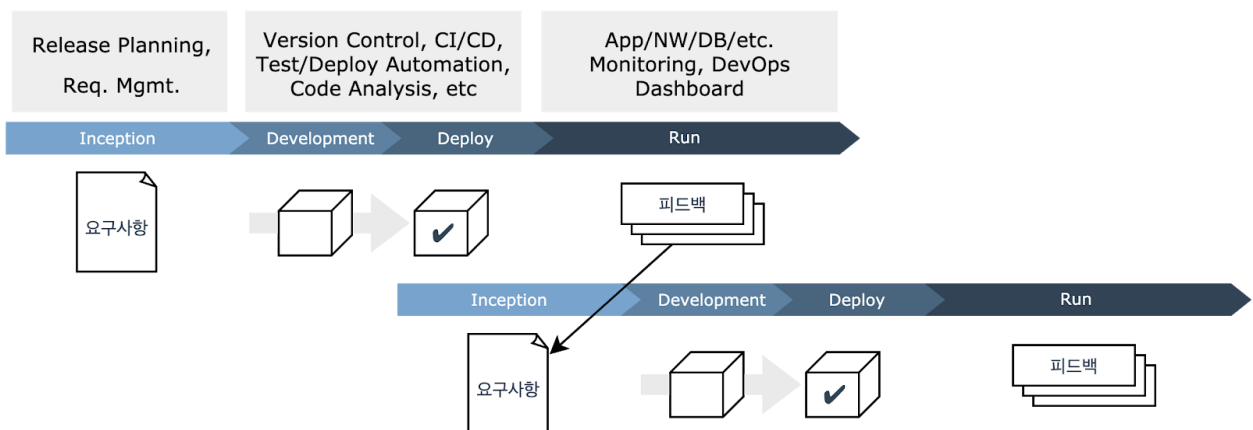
Release Planning, Req. Mgmt.

Version Control, CI/CD, Test/Deploy Automation, Code Analysis, etc

App/NW/DB/etc. Monitoring, DevOps Dashboard

Inception

Development

Deploy

Run

요구사항

피드백

Inception

Development

Deploy

Run

요구사항

피드백